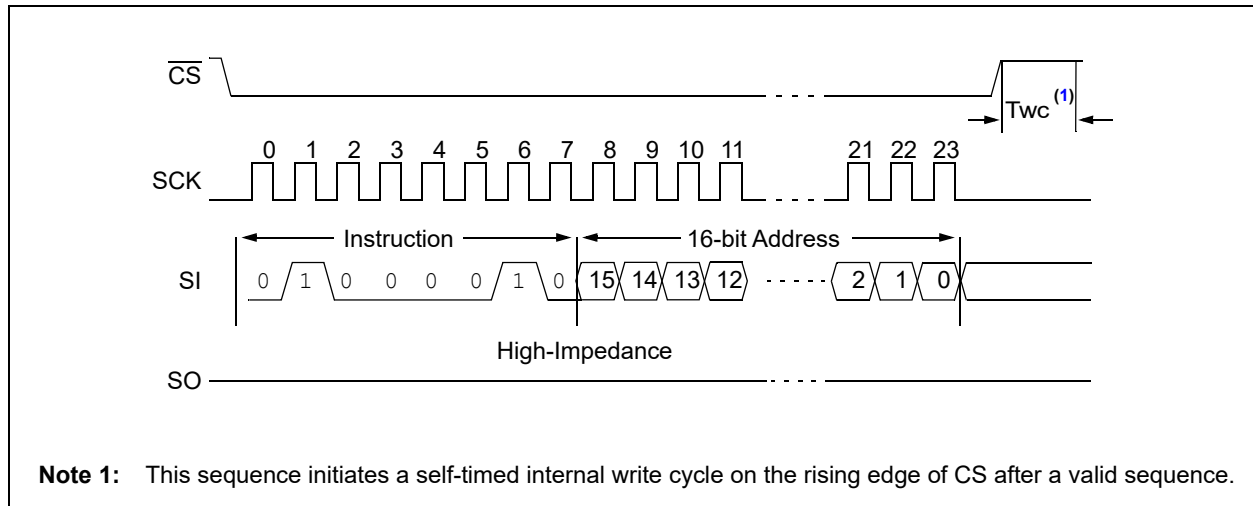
$\overline{CS}$

Twc$^{(1)}$

0 1 2 3 4 5 6 7 8 9 10 11 21 22 23

SCK

Instruction

16-bit Address

SI

0 1 0 0 0 0 1 0 15 14 13 12 2 1 0

High-Impedance

SO

**Note 1:** This sequence initiates a self-timed internal write cycle on the rising edge of CS after a valid sequence.